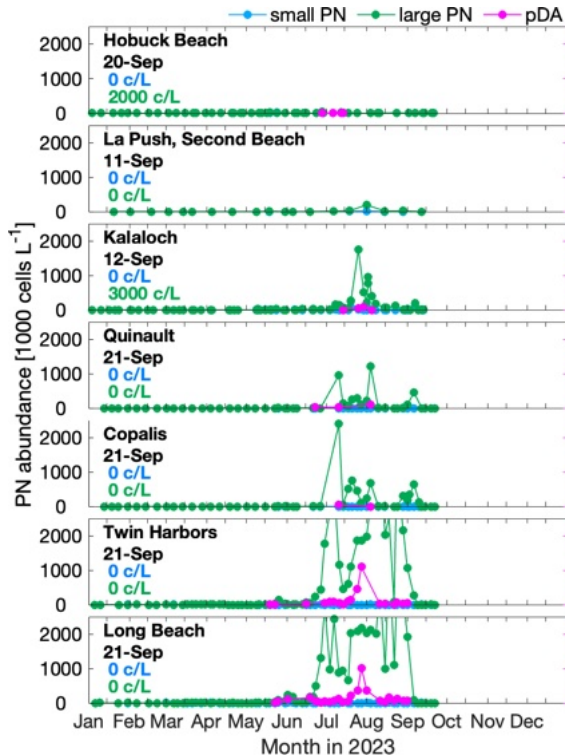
small PN
large PN
pDA

Hobuck Beach
20-Sep
0 c/L
2000 c/L

La Push, Second Beach
11-Sep
0 c/L
0 c/L

Kalaloch
12-Sep
0 c/L
3000 c/L

Quinault
21-Sep
0 c/L
0 c/L

Copalis
21-Sep
0 c/L
0 c/L

Twin Harbors
21-Sep
0 c/L
0 c/L

Long Beach
21-Sep
0 c/L
0 c/L

PN abundance [1000 cells $L^{-1}$]

2000
1000
0

Jan Feb Mar Apr May Jun Jul Aug Sep Oct Nov Dec
Month in 2023